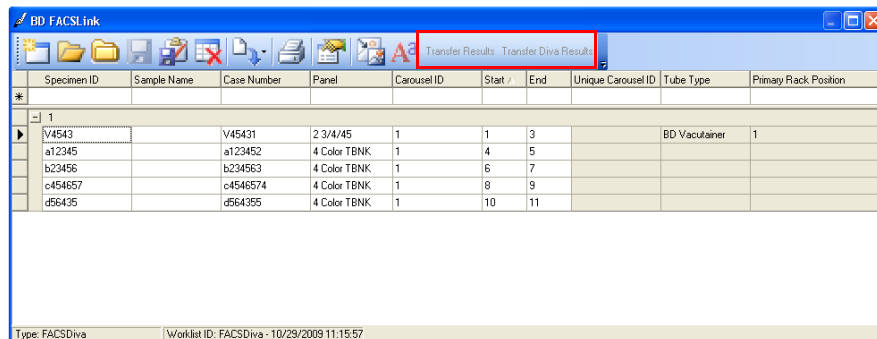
BD FACSLink

Transfer Results  Transfer Diva Results

| | Specimen ID | Sample Name | Case Number | Panel | Carousel ID | Start | End | Unique Carousel ID | Tube Type | Primary Rack Position |
|---|---|---|---|---|---|---|---|---|---|---|
| * | | | | | | | | | | |
| - 1 | | | | | | | | | | |
| ▶ | V4543 | | V45431 | 2 3/4/45 | 1 | 1 | 3 | | BD Vacutainer | 1 |
| | a12345 | | a123452 | 4 Color TBNK | 1 | 4 | 5 | | | |
| | b23456 | | b234563 | 4 Color TBNK | 1 | 6 | 7 | | | |
| | c454657 | | c4546574 | 4 Color TBNK | 1 | 8 | 9 | | | |
| | d56435 | | d564355 | 4 Color TBNK | 1 | 10 | 11 | | | |

Type: FACSDiva    Worklist ID: FACSDiva - 10/29/2009 11:15:57